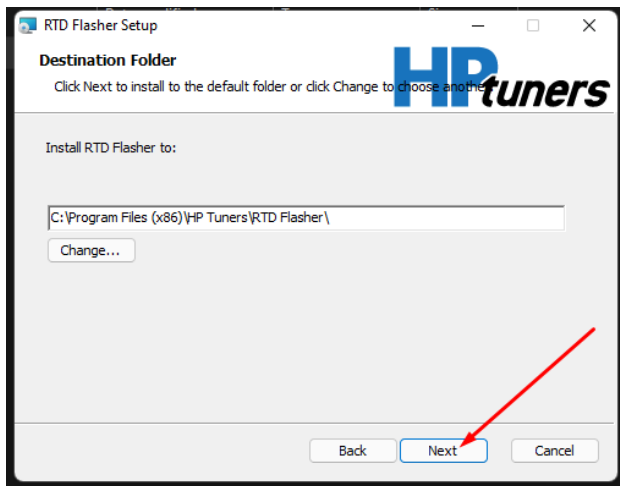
RTD Flasher Setup

Destination Folder

Click Next to install to the default folder or click Change to choose anothe

HP tuners

Install RTD Flasher to:

C:\Program Files (x86)\HP Tuners\RTD Flasher\

Change...

Back

Next

Cancel